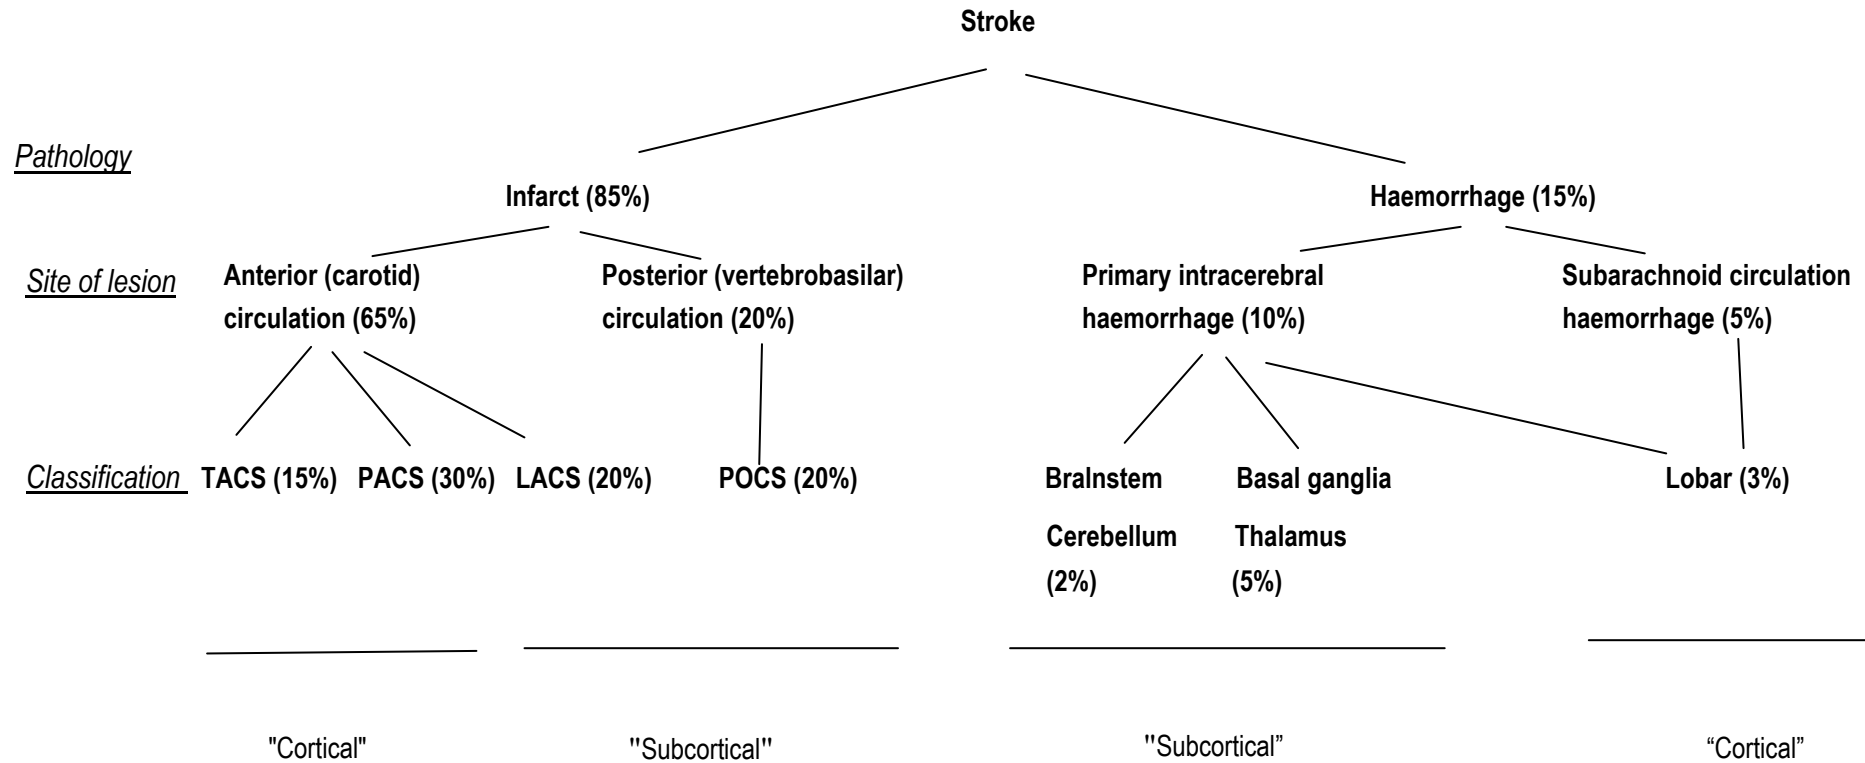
Stroke

Pathology

Infarct (85%)

Haemorrhage (15%)

Site of lesion

Anterior (carotid) circulation (65%)

Posterior (vertebrobasilar) circulation (20%)

Primary intracerebral haemorrhage (10%)

Subarachnoid circulation haemorrhage (5%)

Classification TACS (15%) PACS (30%) LACS (20%) POCS (20%) Bralnstem Basal ganglia Lobar (3%)

Cerebellum (2%)

Thalamus (5%)

"Cortical"

"Subcortical"

"Subcortical"

“Cortical”